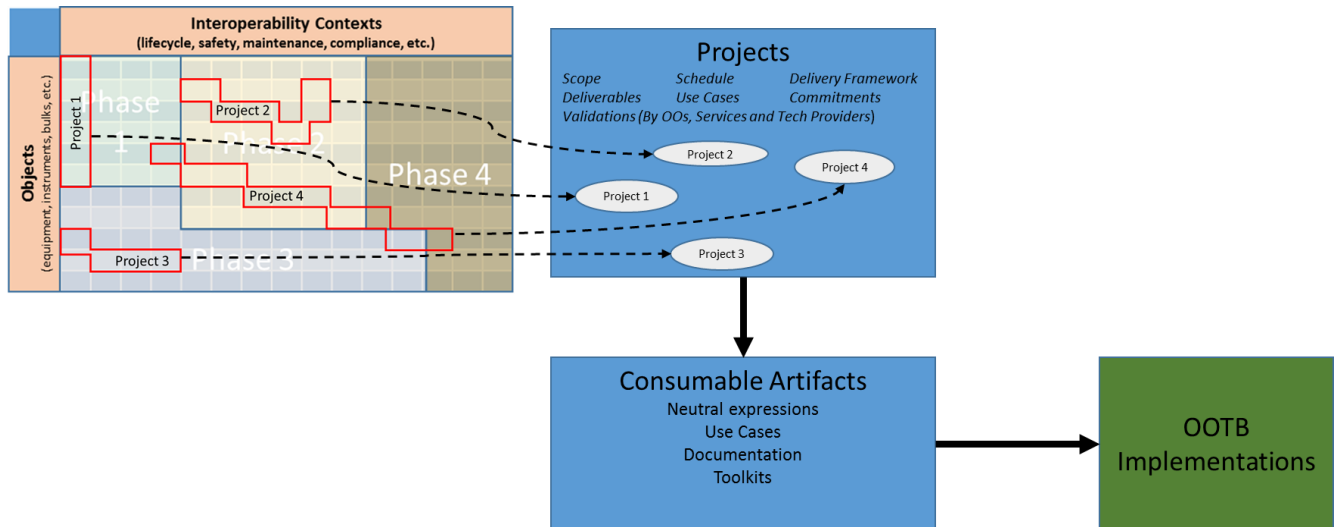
Interoperability Contexts
(lifecycle, safety, maintenance, compliance, etc.)

Objects
(equipment, instruments, bulks, etc.)

Phase 1

Phase 2

Phase 3

Phase 4

Project 1

Project 2

Project 3

Project 4

Projects

Scope
Schedule
Delivery Framework
Deliverables
Use Cases
Commitments
Validations (By OOs, Services and Tech Providers)

Project 2

Project 4

Project 1

Project 3

Consumable Artifacts
Neutral expressions
Use Cases
Documentation
Toolkits

OOTB Implementations